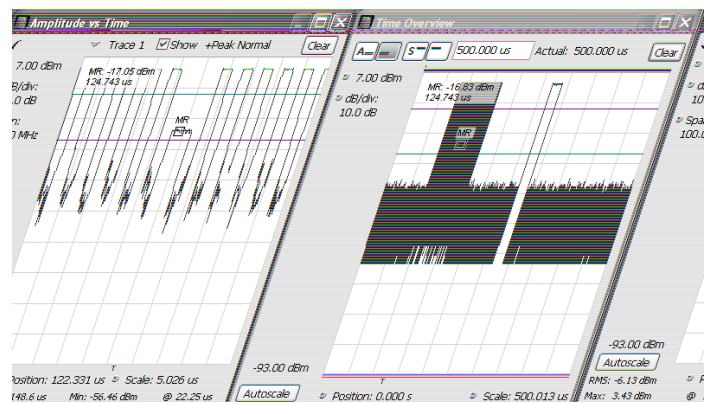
Amplitude vs Time

Trace 1 Show +Peak Normal Clear

7.00 dBm

B/div:
.0 dB

n:
0 MHz

MR: -17.05 dBm
124.743 us

MR

-93.00 dBm

Autoscale

Position: 122.331 us Scale: 5.026 us

148.6 us Min: -56.46 dBm @ 22.25 us

Time Overview

A S 500.000 us Actual: 500.000 us Clear

7.00 dBm

dB/div:
10.0 dB

MR: -16.83 dBm
124.743 us

MR

-93.00 dBm

Autoscale

Position: 0.000 s Scale: 500.013 us

RMS: -6.13 dBm

Max: 3.43 dBm

Spa
100.